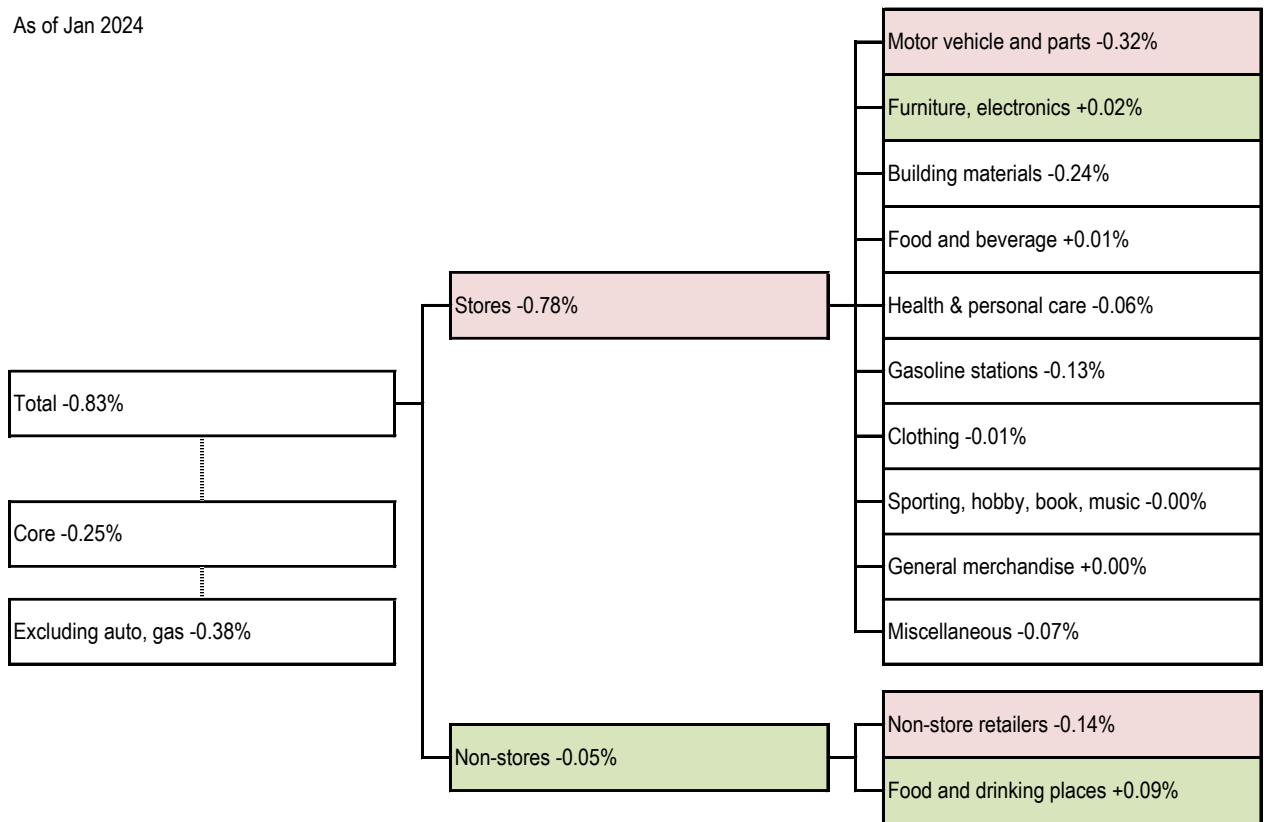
As of Jan 2024

Total -0.83%

Core -0.25%

Excluding auto, gas -0.38%

Stores -0.78%

Non-stores -0.05%

Motor vehicle and parts -0.32%

Furniture, electronics +0.02%

Building materials -0.24%

Food and beverage +0.01%

Health & personal care -0.06%

Gasoline stations -0.13%

Clothing -0.01%

Sporting, hobby, book, music -0.00%

General merchandise +0.00%

Miscellaneous -0.07%

Non-store retailers -0.14%

Food and drinking places +0.09%